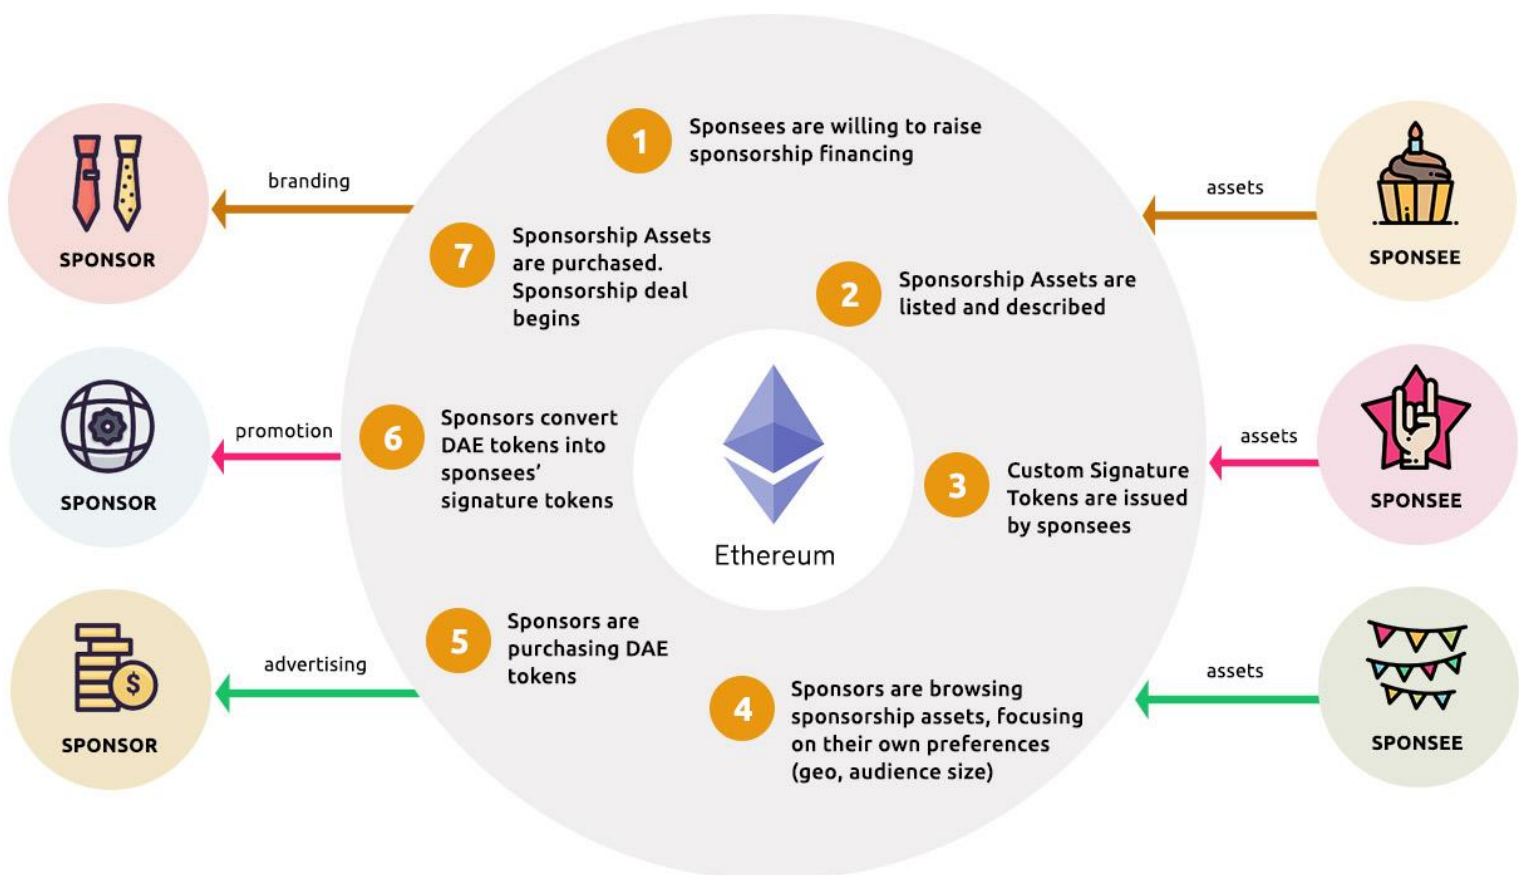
SPONSOR

branding

SPONSOR

promotion

SPONSOR

advertising

1 Sponsees are willing to raise sponsorship financing

7 Sponsorship Assets are purchased. Sponsorship deal begins

2 Sponsorship Assets are listed and described

6 Sponsors convert DAE tokens into sponsees' signature tokens

Ethereum

3 Custom Signature Tokens are issued by sponsees

5 Sponsors are purchasing DAE tokens

4 Sponsors are browsing sponsorship assets, focusing on their own preferences (geo, audience size)

assets

SPONSEE

assets

SPONSEE

assets

SPONSEE